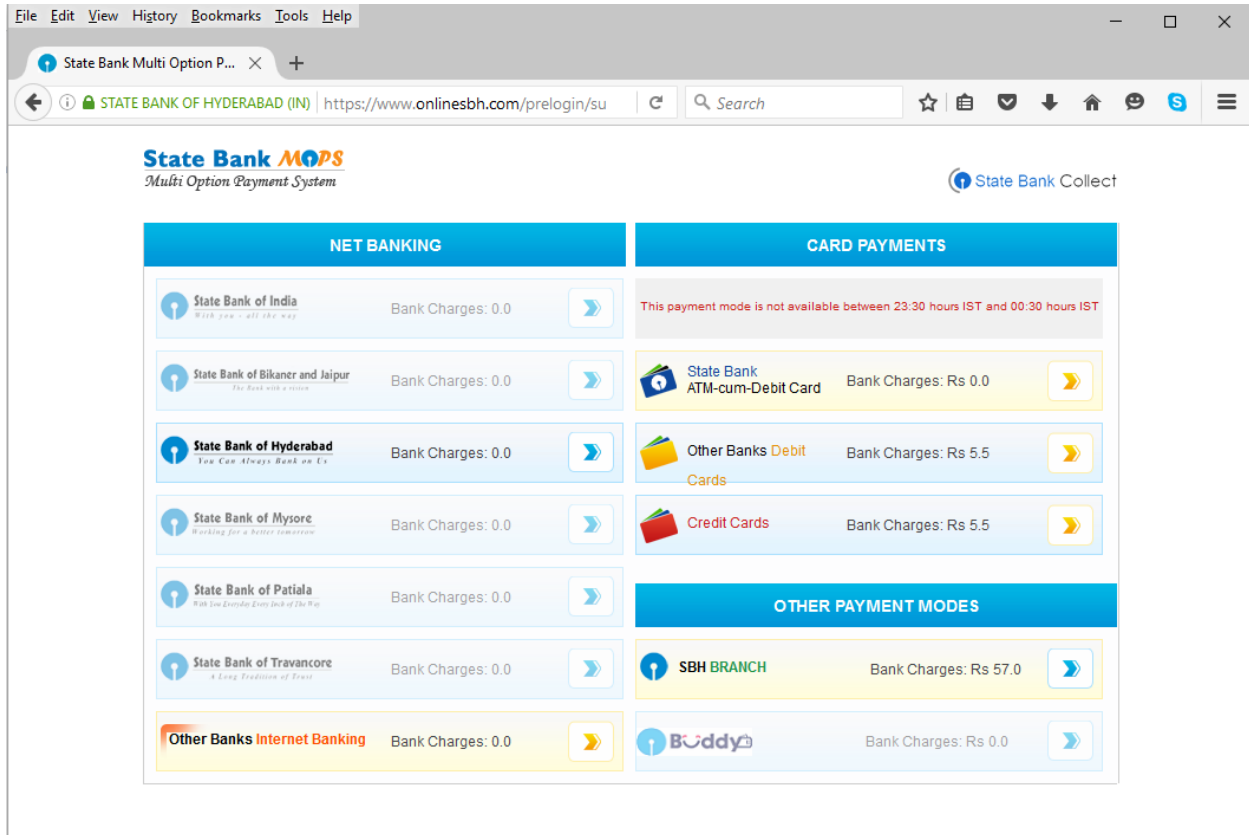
File Edit View History Bookmarks Tools Help

State Bank Multi Option P...

STATE BANK OF HYDERABAD (IN) https://www.onlinesbh.com/prelogin/su

Search

State Bank MOPS
Multi Option Payment System

State Bank Collect

NET BANKING

State Bank of India
With you - all the way
Bank Charges: 0.0

State Bank of Bikaner and Jaipur
The Bank with a vision
Bank Charges: 0.0

State Bank of Hyderabad
You Can Always Bank on Us
Bank Charges: 0.0

State Bank of Mysore
Working for a better tomorrow
Bank Charges: 0.0

State Bank of Patiala
With You Everyday Every Inch of The Way
Bank Charges: 0.0

State Bank of Travancore
A Long Tradition of Trust
Bank Charges: 0.0

Other Banks Internet Banking
Bank Charges: 0.0

CARD PAYMENTS

This payment mode is not available between 23:30 hours IST and 00:30 hours IST

State Bank ATM-cum-Debit Card
Bank Charges: Rs 0.0

Other Banks Debit Cards
Bank Charges: Rs 5.5

Credit Cards
Bank Charges: Rs 5.5

OTHER PAYMENT MODES

SBH BRANCH
Bank Charges: Rs 57.0

Buddy
Bank Charges: Rs 0.0